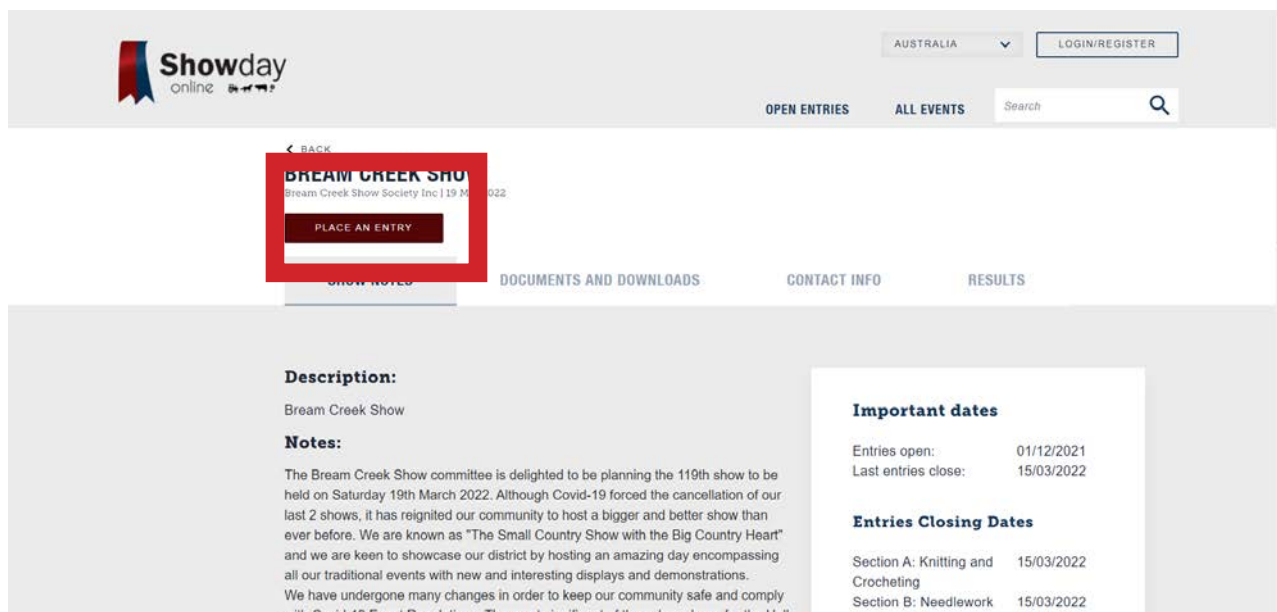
Showday online

AUSTRALIA

LOGIN/REGISTER

OPEN ENTRIES

ALL EVENTS

Search

< BACK

BREAM CREEK SHO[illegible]

Bream Creek Show Society Inc | 19 M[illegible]022

PLACE AN ENTRY

SHOW NOTES

DOCUMENTS AND DOWNLOADS

CONTACT INFO

RESULTS

Description:

Bream Creek Show

Notes:

The Bream Creek Show committee is delighted to be planning the 119th show to be held on Saturday 19th March 2022. Although Covid-19 forced the cancellation of our last 2 shows, it has reignited our community to host a bigger and better show than ever before. We are known as "The Small Country Show with the Big Country Heart" and we are keen to showcase our district by hosting an amazing day encompassing all our traditional events with new and interesting displays and demonstrations.
We have undergone many changes in order to keep our community safe and comply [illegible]

Important dates

Entries open: 01/12/2021
Last entries close: 15/03/2022

Entries Closing Dates

Section A: Knitting and Crocheting 15/03/2022
Section B: Needlework 15/03/2022